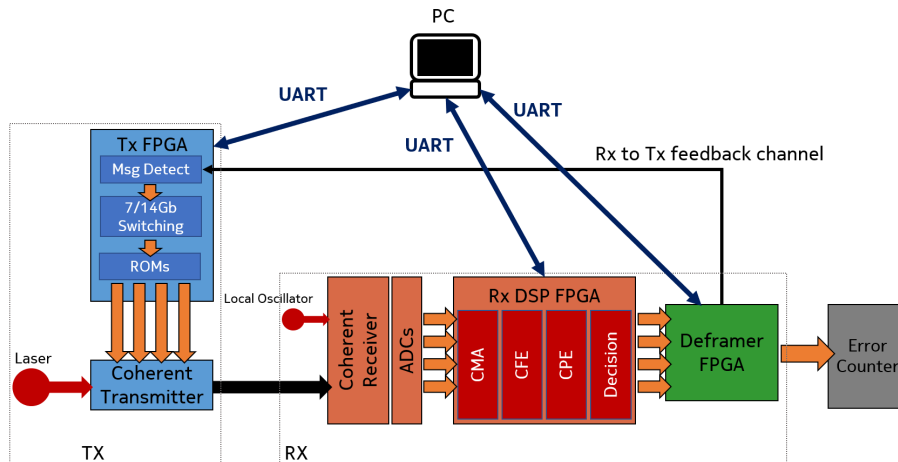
PC

UART

UART

UART

Rx to Tx feedback channel

Tx FPGA

Msg Detect

7/14Gb Switching

ROMs

Local Oscillator

Rx DSP FPGA

Laser

Coherent Transmitter

Coherent Receiver

ADCs

CMA

CFE

CPE

Decision

Deframer FPGA

Error Counter

TX

RX